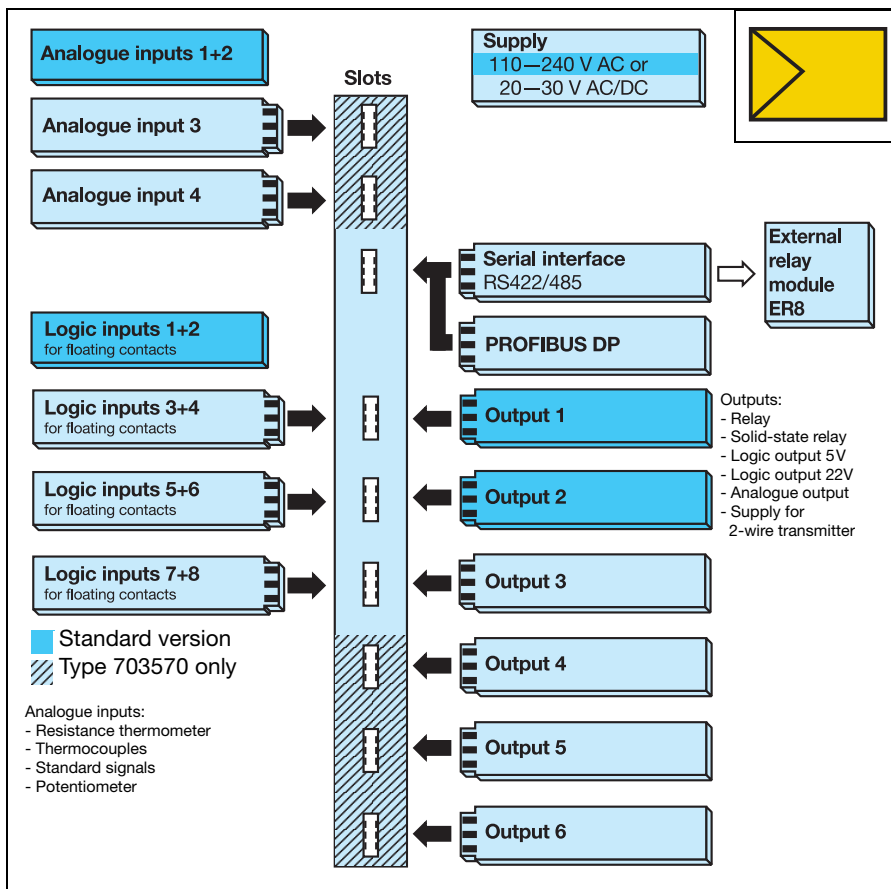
Analogue inputs 1+2

Slots

Supply
110—240 V AC or
20—30 V AC/DC

Analogue input 3

Analogue input 4

Serial interface
RS422/485

External relay module ER8

PROFIBUS DP

Logic inputs 1+2
for floating contacts

Logic inputs 3+4
for floating contacts

Output 1

Outputs:
- Relay
- Solid-state relay
- Logic output 5V
- Logic output 22V
- Analogue output
- Supply for 2-wire transmitter

Logic inputs 5+6
for floating contacts

Output 2

Logic inputs 7+8
for floating contacts

Output 3

Standard version
Type 703570 only

Output 4

Analogue inputs:
- Resistance thermometer
- Thermocouples
- Standard signals
- Potentiometer

Output 5

Output 6